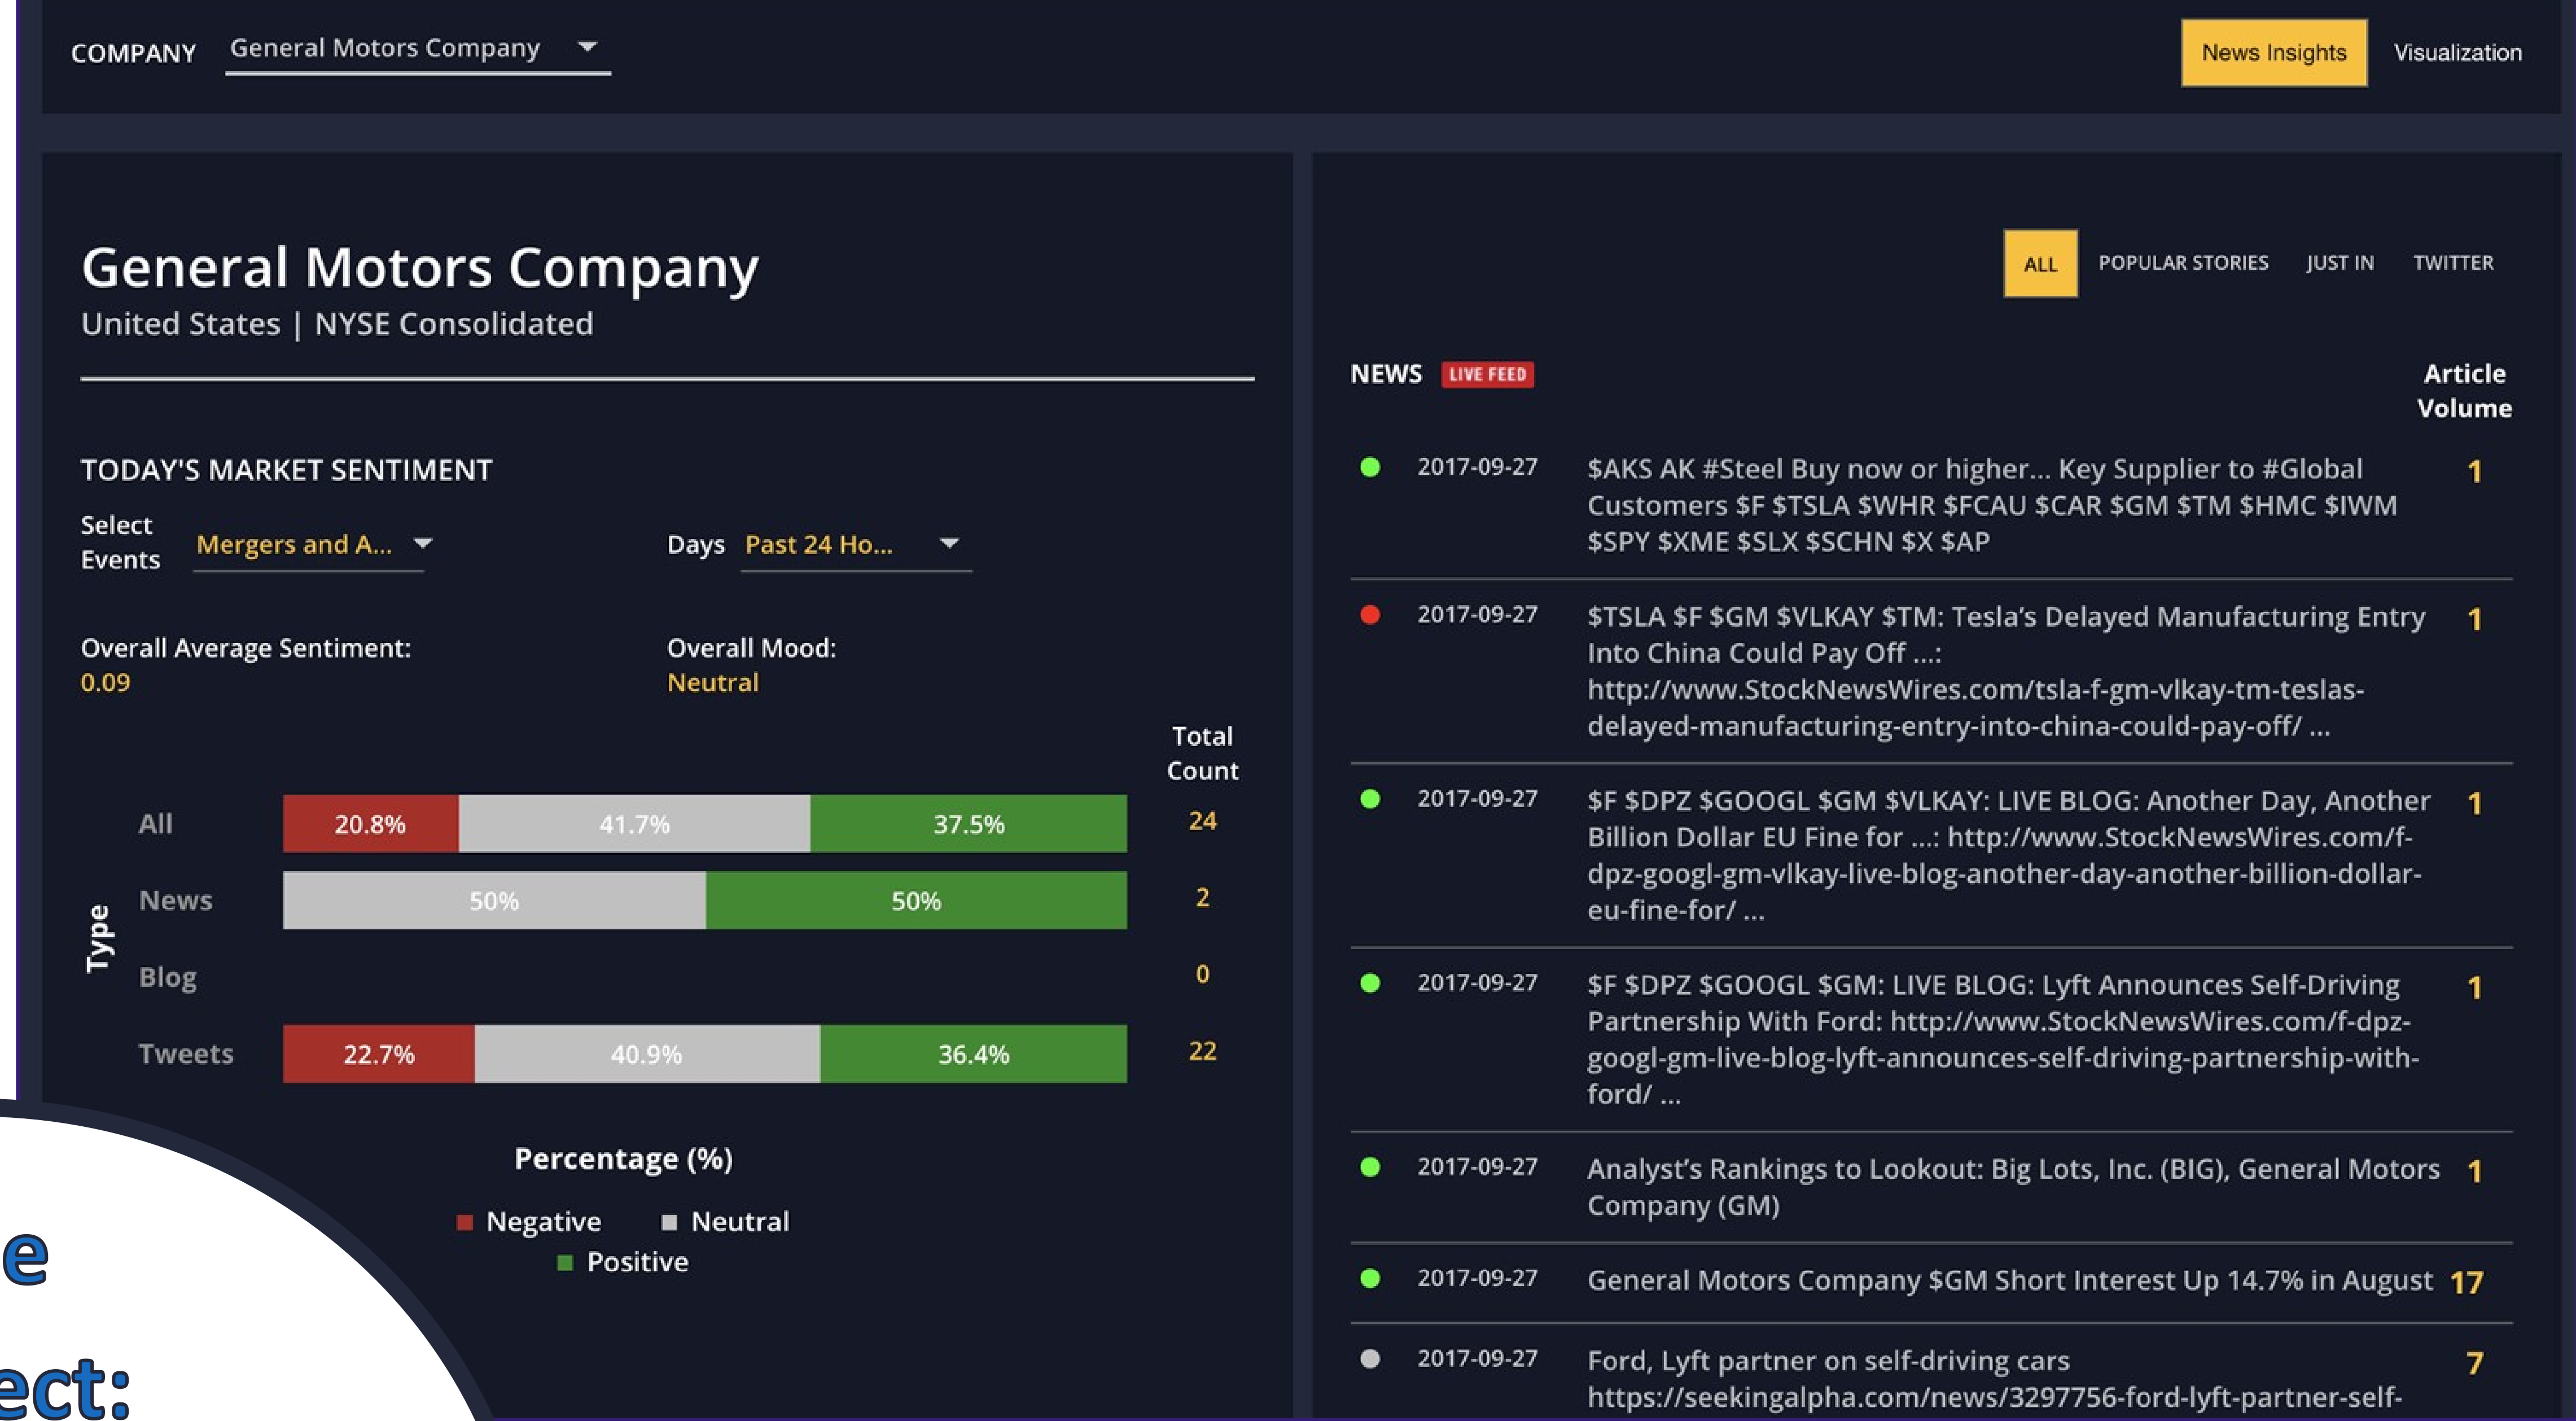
COMPANY General Motors Company

News Insights Visualization

General Motors Company
United States | NYSE Consolidated

TODAY'S MARKET SENTIMENT

Select Events Mergers and A...

Days Past 24 Ho...

Overall Average Sentiment:
0.09

Overall Mood:
Neutral

Total Count

| Type | | | | Total Count |
|---|---|---|---|---|
| All | 20.8% | 41.7% | 37.5% | 24 |
| News | | 50% | 50% | 2 |
| Blog | | | | 0 |
| Tweets | 22.7% | 40.9% | 36.4% | 22 |

Percentage (%)

Negative Neutral
Positive

e
ect:

ALL POPULAR STORIES JUST IN TWITTER

NEWS LIVE FEED

Article Volume

2017-09-27 $AKS AK #Steel Buy now or higher... Key Supplier to #Global Customers $F $TSLA $WHR $FCAU $CAR $GM $TM $HMC $IWM $SPY $XME $SLX $SCHN $X $AP 1

2017-09-27 $TSLA $F $GM $VLKAY $TM: Tesla’s Delayed Manufacturing Entry Into China Could Pay Off ...: http://www.StockNewsWires.com/tsla-f-gm-vlkay-tm-teslas-delayed-manufacturing-entry-into-china-could-pay-off/ ... 1

2017-09-27 $F $DPZ $GOOGL $GM $VLKAY: LIVE BLOG: Another Day, Another Billion Dollar EU Fine for ...: http://www.StockNewsWires.com/f-dpz-googl-gm-vlkay-live-blog-another-day-another-billion-dollar-eu-fine-for/ ... 1

2017-09-27 $F $DPZ $GOOGL $GM: LIVE BLOG: Lyft Announces Self-Driving Partnership With Ford: http://www.StockNewsWires.com/f-dpz-googl-gm-live-blog-lyft-announces-self-driving-partnership-with-ford/ ... 1

2017-09-27 Analyst’s Rankings to Lookout: Big Lots, Inc. (BIG), General Motors Company (GM) 1

2017-09-27 General Motors Company $GM Short Interest Up 14.7% in August 17

2017-09-27 Ford, Lyft partner on self-driving cars https://seekingalpha.com/news/3297756-ford-lyft-partner-self- 7